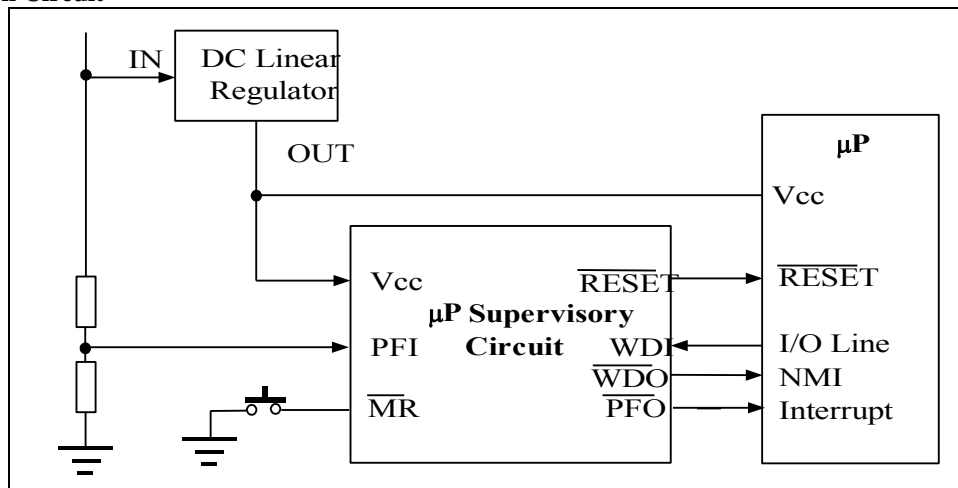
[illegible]

IN

DC Linear Regulator

OUT

μP

Vcc

Vcc

$\overline{\text{RESET}}$

$\overline{\text{RESET}}$

μP Supervisory Circuit

PFI

WDI

I/O Line

$\overline{\text{WDO}}$

NMI

$\overline{\text{MR}}$

$\overline{\text{PFO}}$

Interrupt